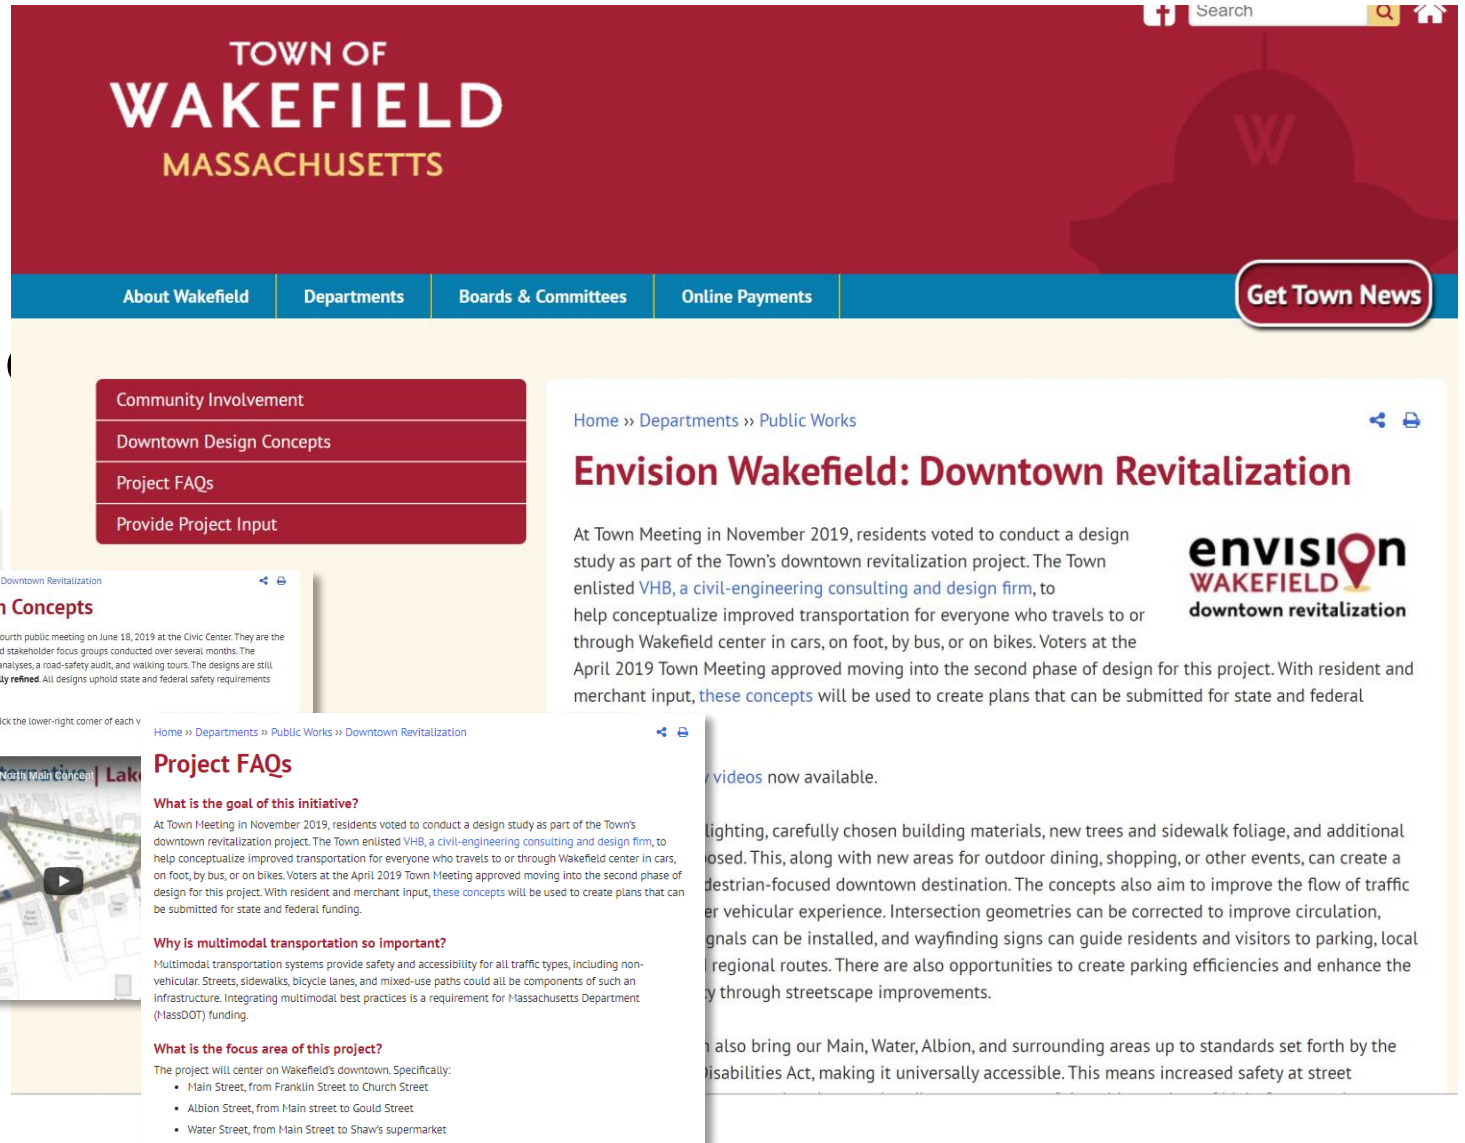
Search

TOWN OF
WAKEFIELD
MASSACHUSETTS

About Wakefield | Departments | Boards & Committees | Online Payments

Get Town News

Community Involvement
Downtown Design Concepts
Project FAQs
Provide Project Input

Home » Departments » Public Works

Envision Wakefield: Downtown Revitalization

envision
WAKEFIELD
downtown revitalization

At Town Meeting in November 2019, residents voted to conduct a design study as part of the Town's downtown revitalization project. The Town enlisted VHB, a civil-engineering consulting and design firm, to help conceptualize improved transportation for everyone who travels to or through Wakefield center in cars, on foot, by bus, or on bikes. Voters at the April 2019 Town Meeting approved moving into the second phase of design for this project. With resident and merchant input, these concepts will be used to create plans that can be submitted for state and federal

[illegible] videos now available.

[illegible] lighting, carefully chosen building materials, new trees and sidewalk foliage, and additional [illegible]osed. This, along with new areas for outdoor dining, shopping, or other events, can create a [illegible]destrian-focused downtown destination. The concepts also aim to improve the flow of traffic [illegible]er vehicular experience. Intersection geometries can be corrected to improve circulation, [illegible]gnals can be installed, and wayfinding signs can guide residents and visitors to parking, local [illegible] regional routes. There are also opportunities to create parking efficiencies and enhance the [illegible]y through streetscape improvements.

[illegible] also bring our Main, Water, Albion, and surrounding areas up to standards set forth by the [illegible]isabilities Act, making it universally accessible. This means increased safety at street

Downtown Revitalization

n Concepts

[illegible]ourth public meeting on June 18, 2019 at the Civic Center. They are the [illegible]d stakeholder focus groups conducted over several months. The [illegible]analyses, a road-safety audit, and walking tours. The designs are still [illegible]ly refined. All designs uphold state and federal safety requirements

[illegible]ick the lower-right corner of each v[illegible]

North Main Concept | Lak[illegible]

Home » Departments » Public Works » Downtown Revitalization

Project FAQs

What is the goal of this initiative?

At Town Meeting in November 2019, residents voted to conduct a design study as part of the Town's downtown revitalization project. The Town enlisted VHB, a civil-engineering consulting and design firm, to help conceptualize improved transportation for everyone who travels to or through Wakefield center in cars, on foot, by bus, or on bikes. Voters at the April 2019 Town Meeting approved moving into the second phase of design for this project. With resident and merchant input, these concepts will be used to create plans that can be submitted for state and federal funding.

Why is multimodal transportation so important?

Multimodal transportation systems provide safety and accessibility for all traffic types, including non-vehicular. Streets, sidewalks, bicycle lanes, and mixed-use paths could all be components of such an infrastructure. Integrating multimodal best practices is a requirement for Massachusetts Department (MassDOT) funding.

What is the focus area of this project?

The project will center on Wakefield's downtown. Specifically:
• Main Street, from Franklin Street to Church Street
• Albion Street, from Main street to Gould Street
• Water Street, from Main Street to Shaw's supermarket